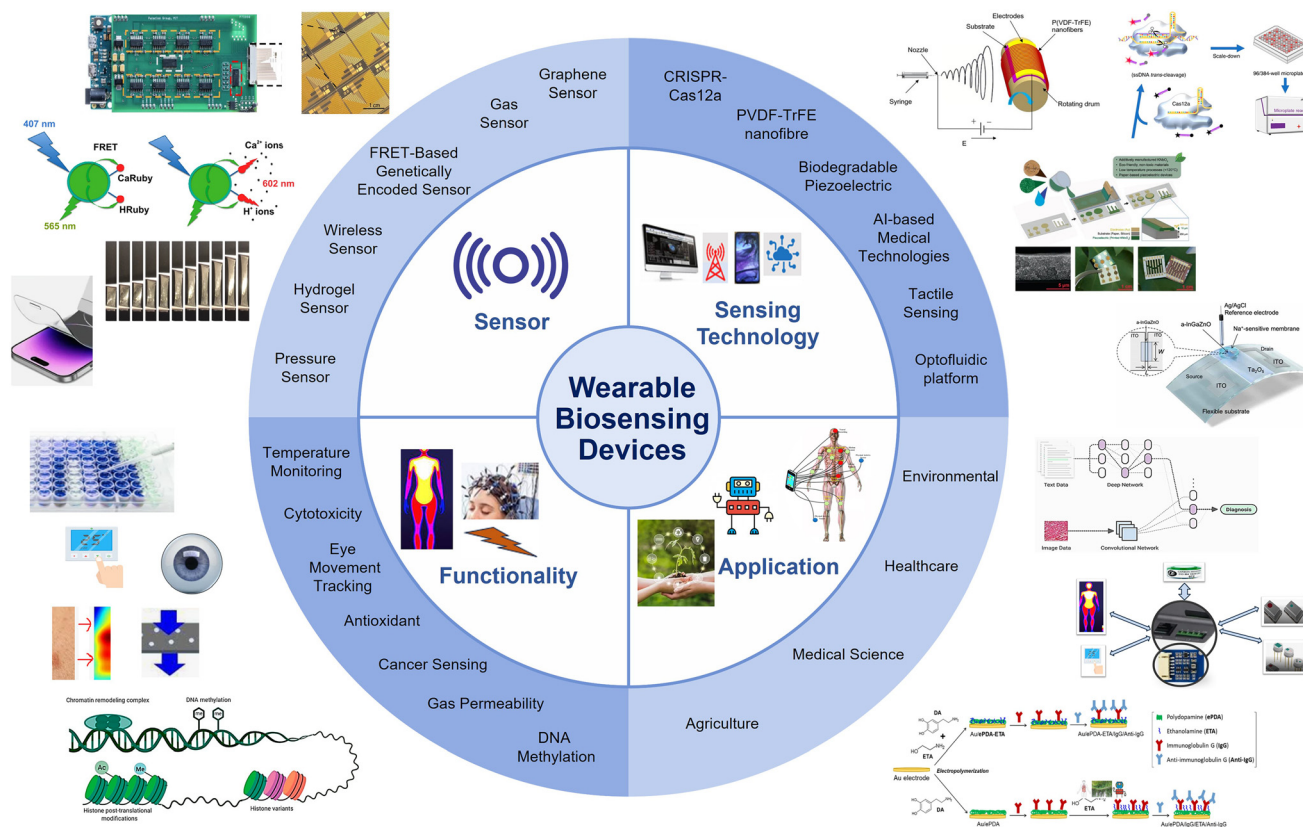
Wearable Biosensing Devices

Sensor

Graphene Sensor

Gas Sensor

FRET-Based Genetically Encoded Sensor

Wireless Sensor

Hydrogel Sensor

Pressure Sensor

Sensing Technology

CRISPR-Cas12a

PVDF-TrFE nanofibre

Biodegradable Piezoelectric

AI-based Medical Technologies

Tactile Sensing

Optofluidic platform

Functionality

Temperature Monitoring

Cytotoxicity

Eye Movement Tracking

Antioxidant

Cancer Sensing

Gas Permeability

DNA Methylation

Application

Environmental

Healthcare

Medical Science

Agriculture

407 nm

FRET

CaRuby

HRuby

565 nm

$Ca^{2+}$ ions

602 nm

$H^+$ ions

1 cm

Nozzle

Syringe

Substrate

Electrodes

P(VDF-TrFE) nanofibers

Rotating drum

E

Scale-down

Cas12a

96/384-well microplate

Microplate

a-InGaZnO

Ag/AgCl Reference electrode

$Na^+$-sensitive membrane

ITO

W

L

Drain

Source

$Ta_2O_5$

Flexible substrate

Text Data

Deep-Network

Image Data

Convolutional Network

Diagnosis

Chromatin remodeling complex

DNA methylation

Ac

Me

Histone post-translational modifications

Histone variants

DA

ETA

Au electrode

Electropolymerization

Au/ePDA-ETA

Au/ePDA-ETA/IgG/Anti-IgG

Au/ePDA

Au/ePDA/IgG/ETA/Anti-IgG

Polydopamine (ePDA)

Ethanolamine (ETA)

Immunoglobulin G (IgG)

Anti-immunoglobulin G (Anti-IgG)